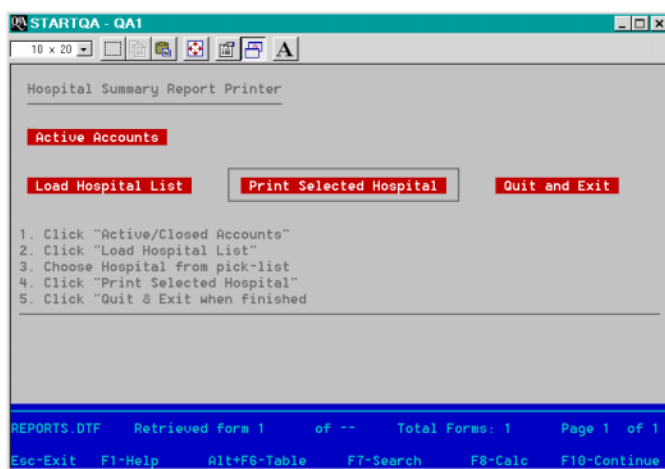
STARTQA - QA1

10 x 20

A

Hospital Summary Report Printer

Active Accounts

Load Hospital List

Print Selected Hospital

Quit and Exit

1. Click "Active/Closed Accounts"
2. Click "Load Hospital List"
3. Choose Hospital from pick-list
4. Click "Print Selected Hospital"
5. Click "Quit & Exit when finished

REPORTS.DTF Retrieved form 1 of -- Total Forms: 1 Page 1 of 1

Esc-Exit F1-Help Alt+F6-Table F7-Search F8-Calc F10-Continue